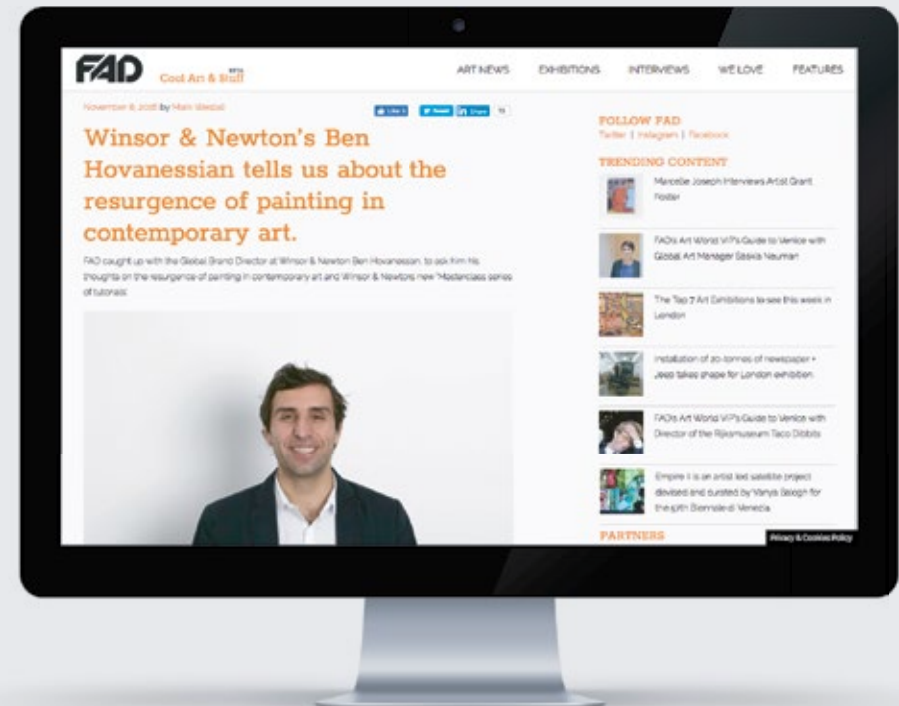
FAD Cool Art & Stuff

ART NEWS EXHIBITIONS INTERVIEWS WE LOVE FEATURES

November 8, 2018 by Mark Westall

Like Tweet Share

Winsor & Newton's Ben Hovanessian tells us about the resurgence of painting in contemporary art.

FAD caught up with the Global Brand Director at Winsor & Newton Ben Hovanessian, to ask him his thoughts on the resurgence of painting in contemporary art and Winsor & Newton's new 'Masterclass series of tutorials'.

FOLLOW FAD
Twitter | Instagram | Facebook

TRENDING CONTENT

Marcelle Joseph Interviews Artist Grant Foster

FAD's Art World VIP's Guide to Venice with Global Art Manager Saskia Neuman

The Top 7 Art Exhibitions to see this week in London

Installation of 20-tonnes of newspaper + Jeep takes shape for London exhibition

FAD's Art World VIP's Guide to Venice with Director of the Rijksmuseum Taco Dibbits

Empire II is an artist led satellite project devised and curated by Vanya Balogh for the 58th Biennale di Venezia

PARTNERS

Privacy & Cookies Policy